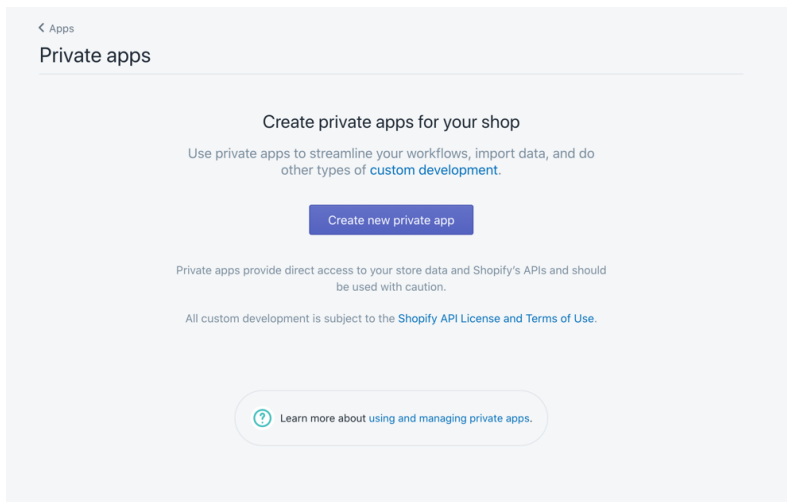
< Apps

Private apps

Create private apps for your shop

Use private apps to streamline your workflows, import data, and do other types of custom development.

Create new private app

Private apps provide direct access to your store data and Shopify's APIs and should be used with caution.

All custom development is subject to the Shopify API License and Terms of Use.

? Learn more about using and managing private apps.